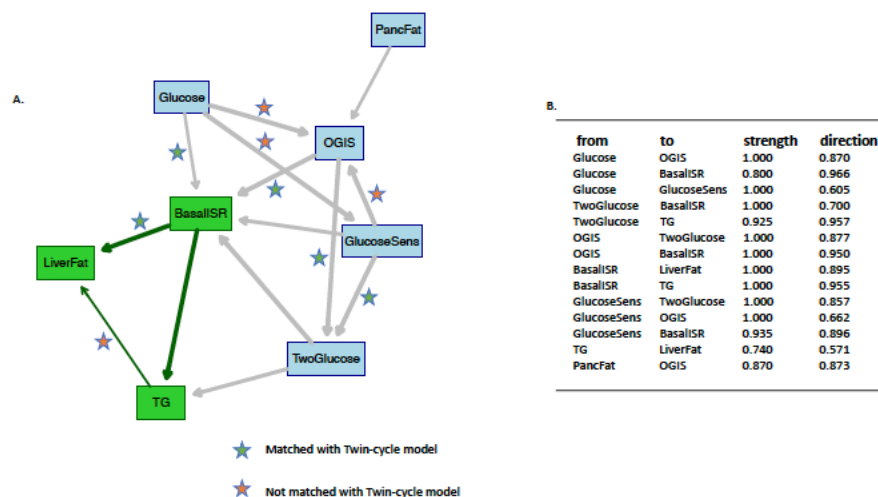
A.

PancFat

Glucose

OGIS

BasalISR

GlucoseSens

LiverFat

TwoGlucose

TG

Matched with Twin-cycle model

Not matched with Twin-cycle model

B.

| from | to | strength | direction |
|---|---|---|---|
| Glucose | OGIS | 1.000 | 0.870 |
| Glucose | BasalISR | 0.800 | 0.966 |
| Glucose | GlucoseSens | 1.000 | 0.605 |
| TwoGlucose | BasalISR | 1.000 | 0.700 |
| TwoGlucose | TG | 0.925 | 0.957 |
| OGIS | TwoGlucose | 1.000 | 0.877 |
| OGIS | BasalISR | 1.000 | 0.950 |
| BasalISR | LiverFat | 1.000 | 0.895 |
| BasalISR | TG | 1.000 | 0.955 |
| GlucoseSens | TwoGlucose | 1.000 | 0.857 |
| GlucoseSens | OGIS | 1.000 | 0.662 |
| GlucoseSens | BasalISR | 0.935 | 0.896 |
| TG | LiverFat | 0.740 | 0.571 |
| PancFat | OGIS | 0.870 | 0.873 |